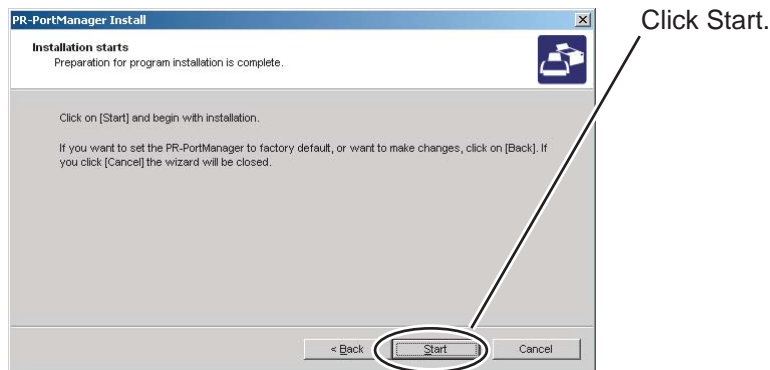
PR-PortManager Install

Installation starts
Preparation for program installation is complete.

Click on [Start] and begin with installation.

If you want to set the PR-PortManager to factory default, or want to make changes, click on [Back]. If you click [Cancel] the wizard will be closed.

< Back
Start
Cancel

Click Start.